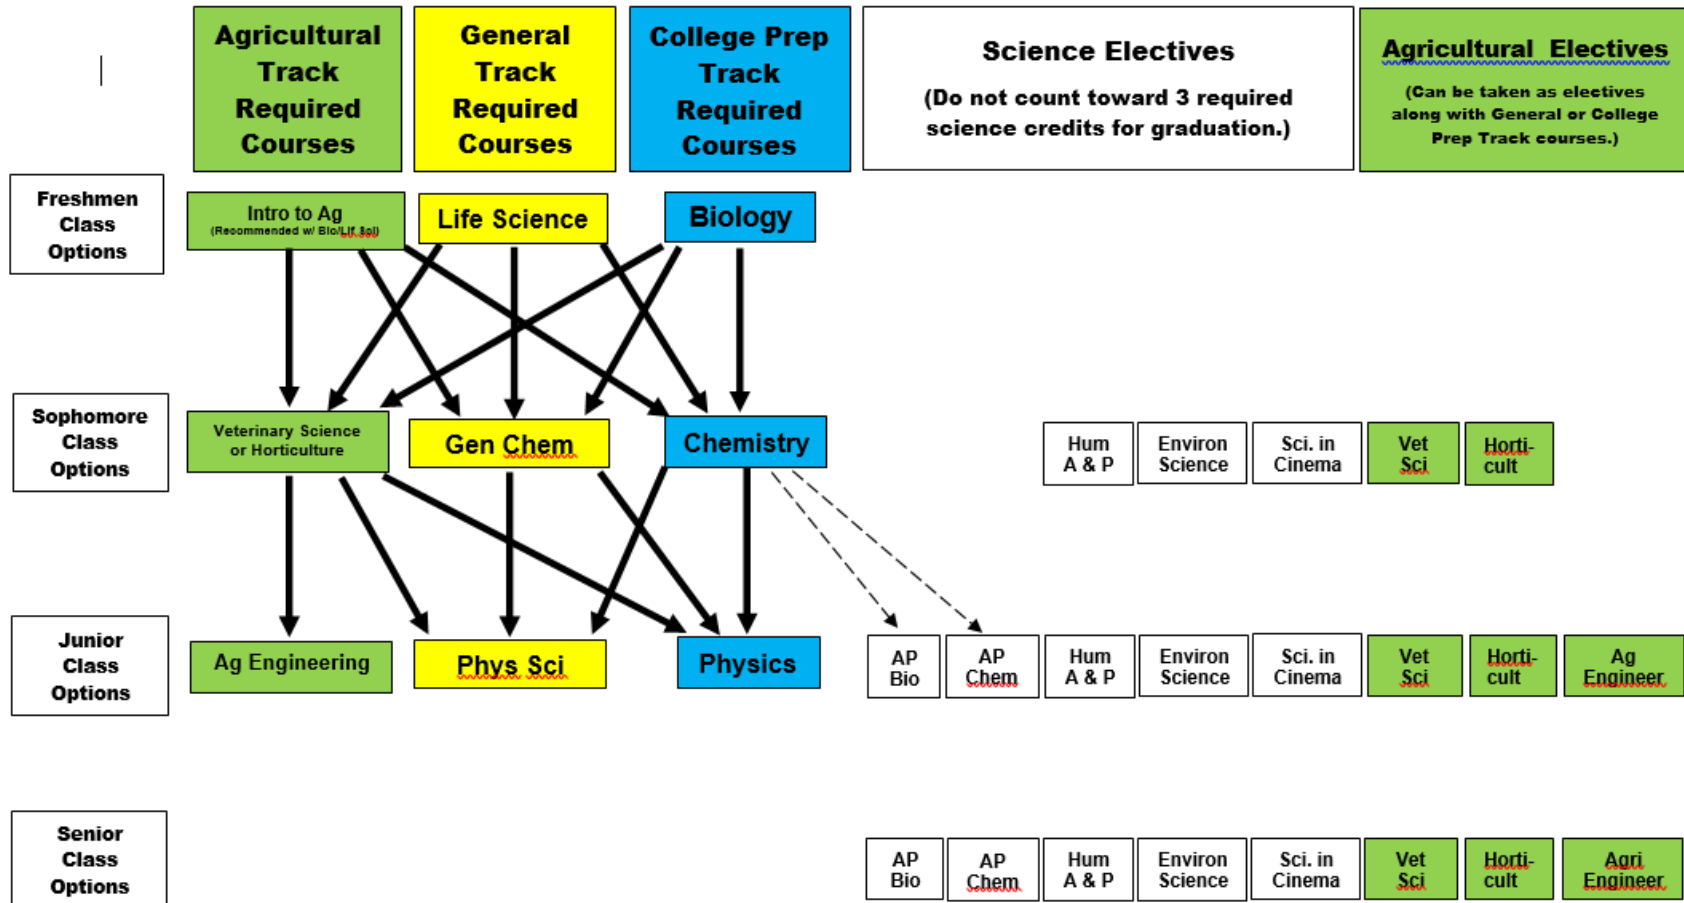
Agricultural Track Required Courses

General Track Required Courses

College Prep Track Required Courses

Science Electives

(Do not count toward 3 required science credits for graduation.)

Agricultural Electives

(Can be taken as electives along with General or College Prep Track courses.)

Freshmen Class Options

Intro to Ag
(Recommended w/ Bio/Lif Sci)

Life Science

Biology

Sophomore Class Options

Veterinary Science or Horticulture

Gen Chem

Chemistry

Hum A & P

Environ Science

Sci. in Cinema

Vet Sci

Horti-cult

Junior Class Options

Ag Engineering

Phys Sci

Physics

AP Bio

AP Chem

Hum A & P

Environ Science

Sci. in Cinema

Vet Sci

Horti-cult

Ag Engineer

Senior Class Options

AP Bio

AP Chem

Hum A & P

Environ Science

Sci. in Cinema

Vet Sci

Horti-cult

Agri Engineer